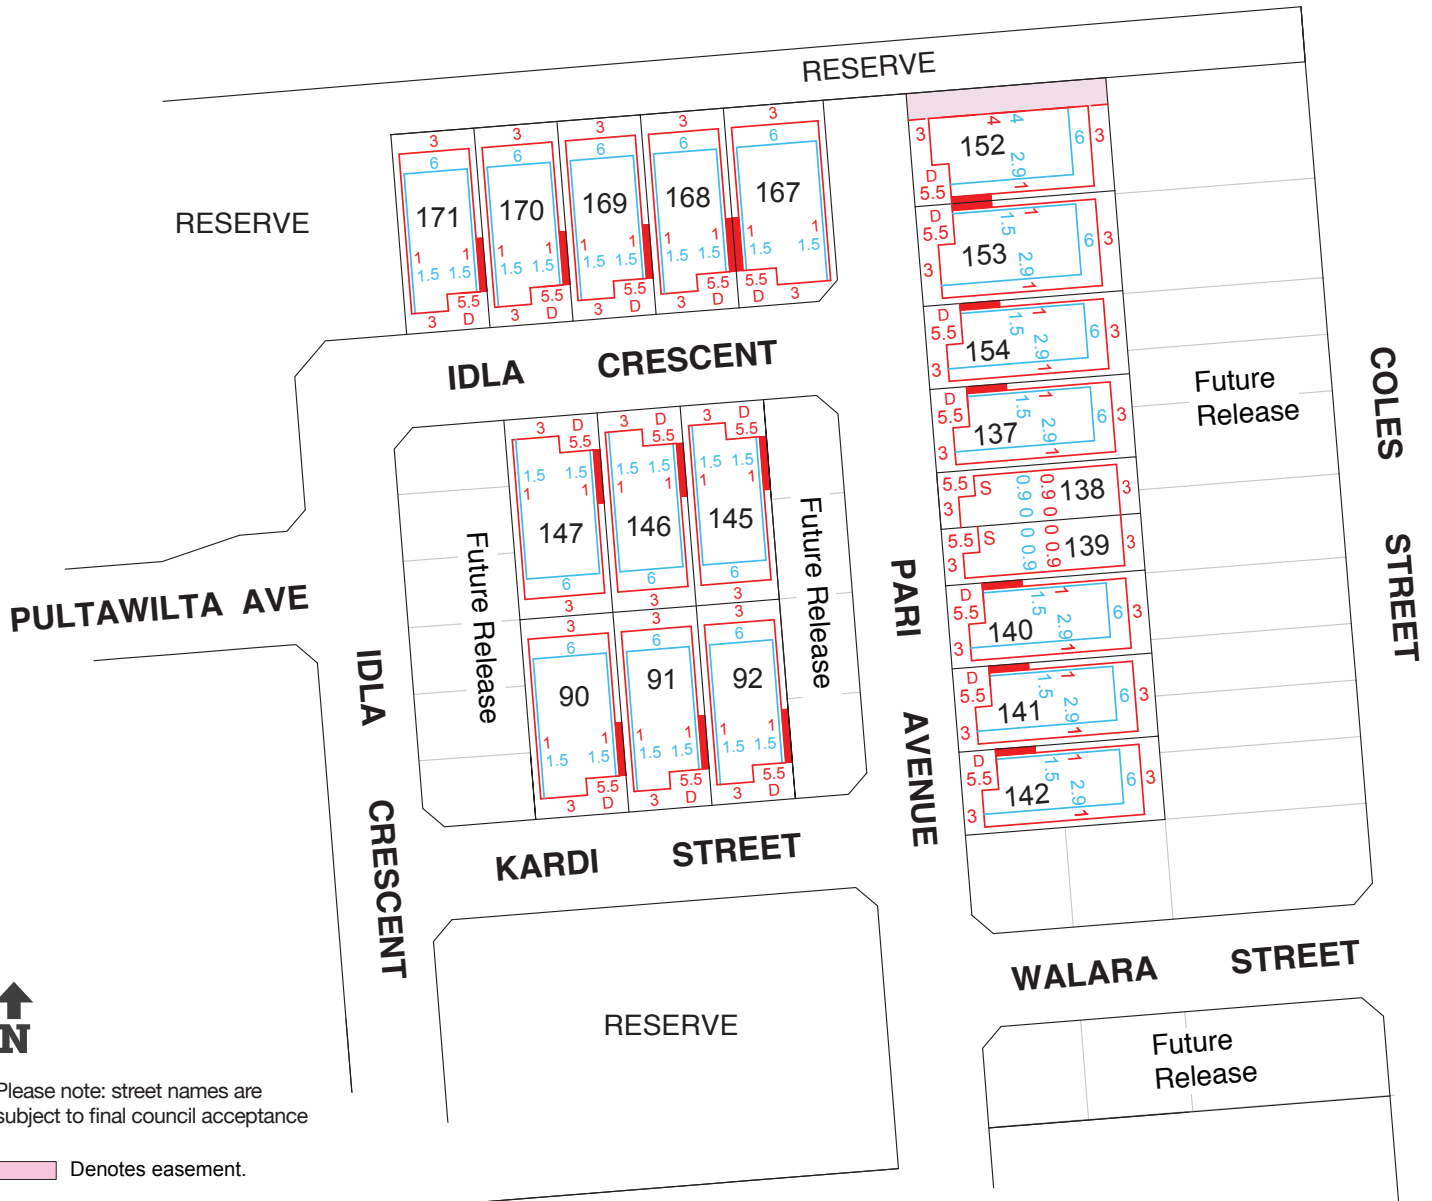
RESERVE

RESERVE

3 6 171 1 1 1.5 1.5 5.5 3 D

3 6 170 1 1 1.5 1.5 5.5 3 D

3 6 169 1 1 1.5 1.5 5.5 3 D

3 6 168 1 1 1.5 1.5 5.5 3 D

3 6 167 1 1 1.5 1.5 5.5 D 3

3 152 4 4 6 3 D 5.5 2.9 1

D 5.5 153 1.5 1 6 3 3 2.9 1

D 5.5 154 1.5 1 2.9 1 6 3 3

D 5.5 137 1.5 1 2.9 1 6 3 3

5.5 S 3 0.9 0.9 138 3

5.5 S 3 0.9 0.9 139 3

D 5.5 140 1.5 1 2.9 1 6 3 3

D 5.5 141 1.5 1 2.9 1 6 3 3

D 5.5 142 1.5 1 2.9 1 6 3 3

IDLA CRESCENT

3 D 5.5 1.5 1.5 1 1 147 6 3

3 D 5.5 1.5 1.5 1 1 146 6 3

3 D 5.5 1.5 1.5 1 1 145 6 3

3 6 90 1 1 1.5 1.5 5.5 3 D

3 6 91 1 1 1.5 1.5 5.5 3 D

3 6 92 1 1 1.5 1.5 5.5 3 D

Future Release

Future Release

Future Release

COLES STREET

PARI AVENUE

PULTAWILTA AVE

IDLA CRESCENT

KARDI STREET

WALARA STREET

RESERVE

Future Release

N

Please note: street names are subject to final council acceptance

Denotes easement.